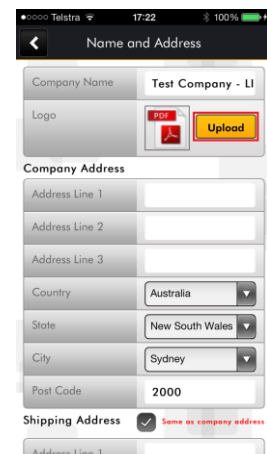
●●●○○ Telstra 17:22 100%

Name and Address

Company Name
Test Company - LI

Logo

PDF

Upload

Company Address

Address Line 1

Address Line 2

Address Line 3

Country
Australia

State
New South Wales

City
Sydney

Post Code
2000

Shipping Address
Same as company address

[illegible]